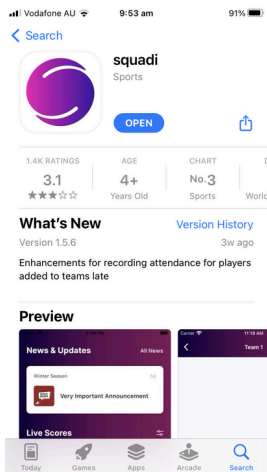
Vodafone AU 9:53 am 91%

< Search

squadi
Sports

OPEN

1.4K RATINGS
3.1
★★★☆☆

AGE
4+
Years Old

CHART
No.3
Sports

World

What's New
Version History
Version 1.5.6
3w ago

Enhancements for recording attendance for players added to teams late

Preview

News & Updates
All News
Winter Season
Very Important Announcement
Live Scores

Carrier 11:19 AM
<
Team 1

Today Games Apps Arcade Search